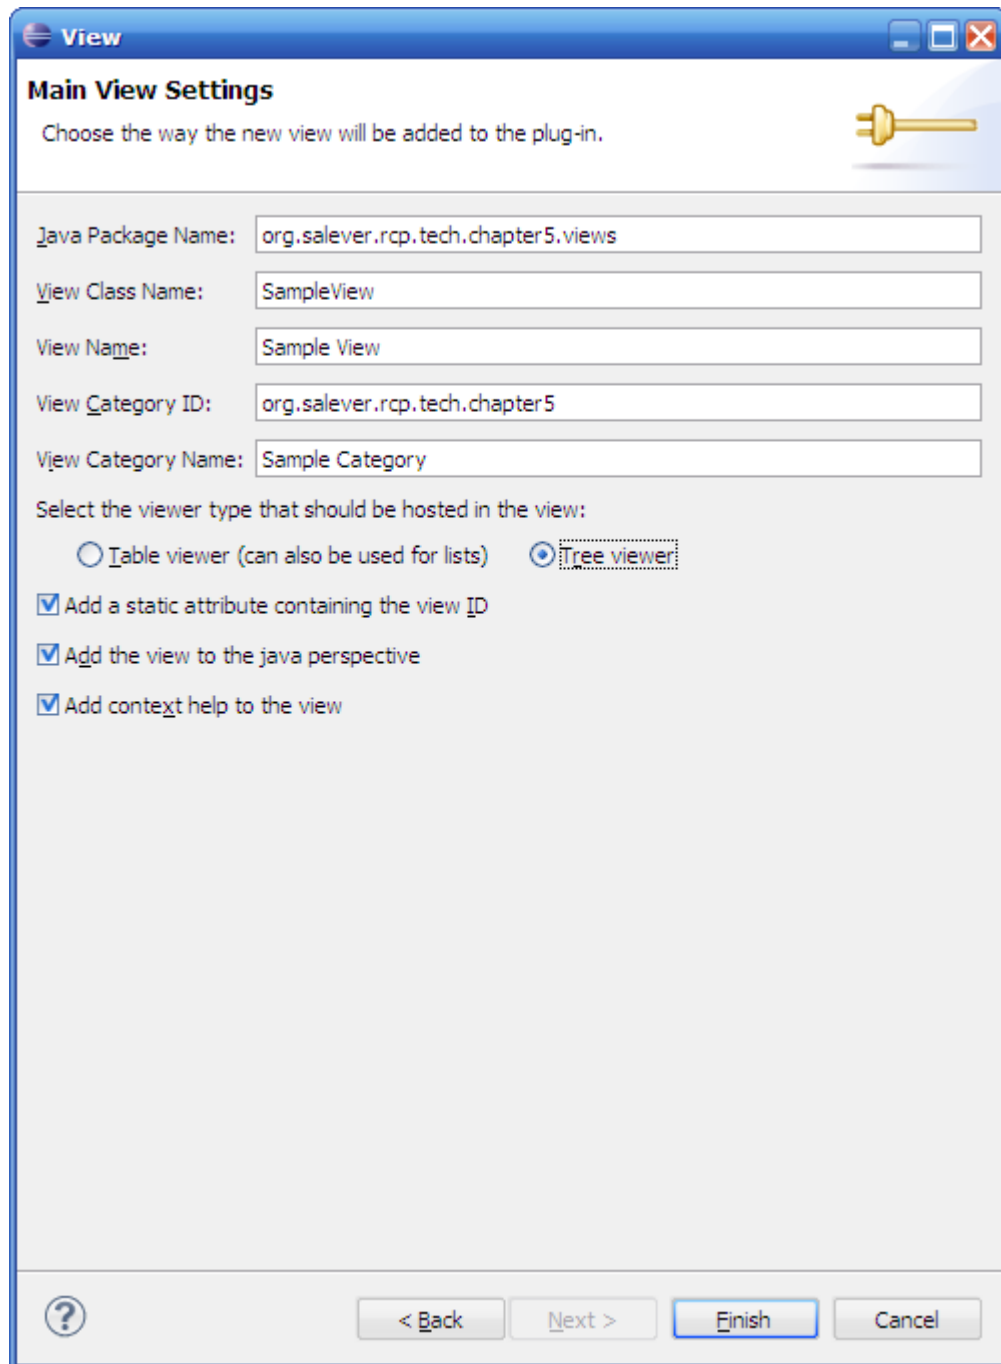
View

Main View Settings

Choose the way the new view will be added to the plug-in.

Java Package Name: org.salever.rcp.tech.chapter5.views

View Class Name: SampleView

View Name: Sample View

View Category ID: org.salever.rcp.tech.chapter5

View Category Name: Sample Category

Select the viewer type that should be hosted in the view:

Table viewer (can also be used for lists)

Tree viewer

Add a static attribute containing the view ID

Add the view to the java perspective

Add context help to the view

?

< Back

Next >

Finish

Cancel